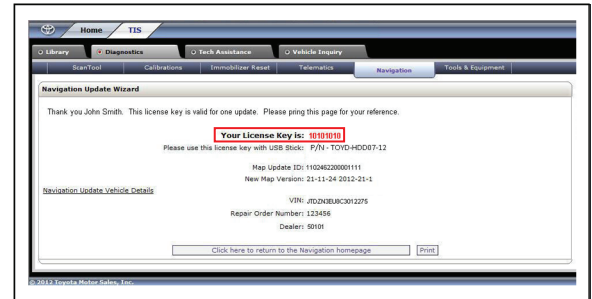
Home TIS

Library Diagnostics Tech Assistance Vehicle Inquiry

ScanTool Calibrations Immobilizer Reset Telematics Navigation Tools & Equipment

Navigation Update Wizard

Thank you John Smith. This license key is valid for one update. Please pring this page for your reference.

Your License Key is: 10101010

Please use this license key with USB Stick: P/N - TOYD-HDD07-12

Map Update ID: 1102462200001111

New Map Version: 21-11-24 2012-21-1

Navigation Update Vehicle Details

VIN: JTDZN3EU8C3012275

Repair Order Number: 123456

Dealer: 50101

Click here to return to the Navigation homepage Print

© 2012 Toyota Motor Sales, Inc.